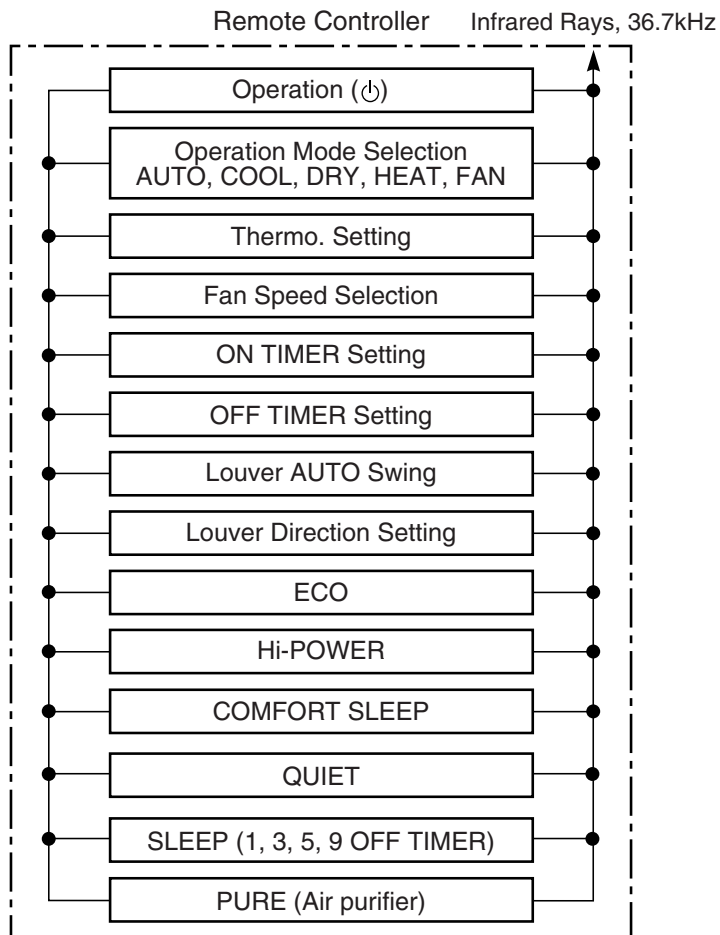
Remote Controller

Infrared Rays, 36.7kHz

Operation (⏻)

Operation Mode Selection
AUTO, COOL, DRY, HEAT, FAN

Thermo. Setting

Fan Speed Selection

ON TIMER Setting

OFF TIMER Setting

Louver AUTO Swing

Louver Direction Setting

ECO

Hi-POWER

COMFORT SLEEP

QUIET

SLEEP (1, 3, 5, 9 OFF TIMER)

PURE (Air purifier)